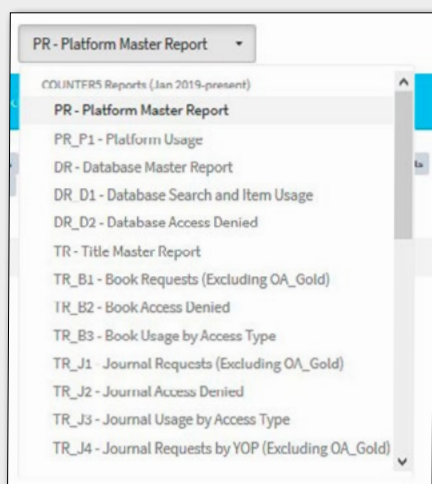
PR - Platform Master Report

COUNTER5 Reports (Jan 2019-present)
PR - Platform Master Report
PR_P1 - Platform Usage
DR - Database Master Report
DR_D1 - Database Search and Item Usage
DR_D2 - Database Access Denied
TR - Title Master Report
TR_B1 - Book Requests (Excluding OA_Gold)
TR_B2 - Book Access Denied
TR_B3 - Book Usage by Access Type
TR_J1 - Journal Requests (Excluding OA_Gold)
TR_J2 - Journal Access Denied
TR_J3 - Journal Usage by Access Type
TR_J4 - Journal Requests by YOP (Excluding OA_Gold)